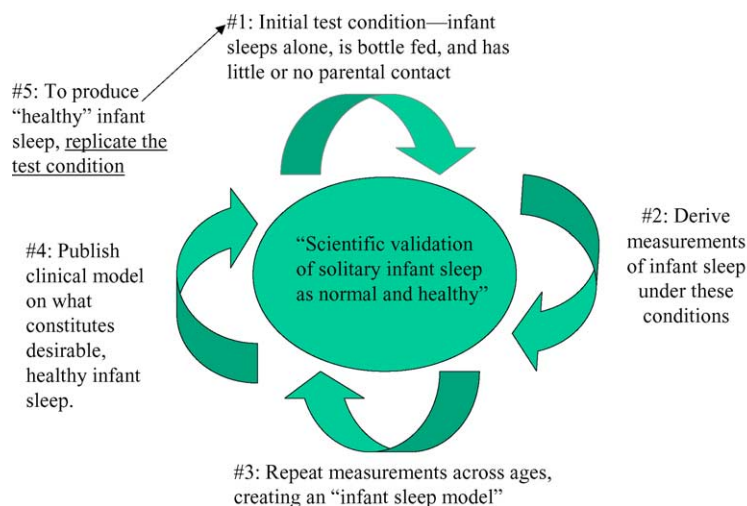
#1: Initial test condition—infant sleeps alone, is bottle fed, and has little or no parental contact

#5: To produce "healthy" infant sleep, replicate the test condition

"Scientific validation of solitary infant sleep as normal and healthy"

#2: Derive measurements of infant sleep under these conditions

#4: Publish clinical model on what constitutes desirable, healthy infant sleep.

#3: Repeat measurements across ages, creating an "infant sleep model"